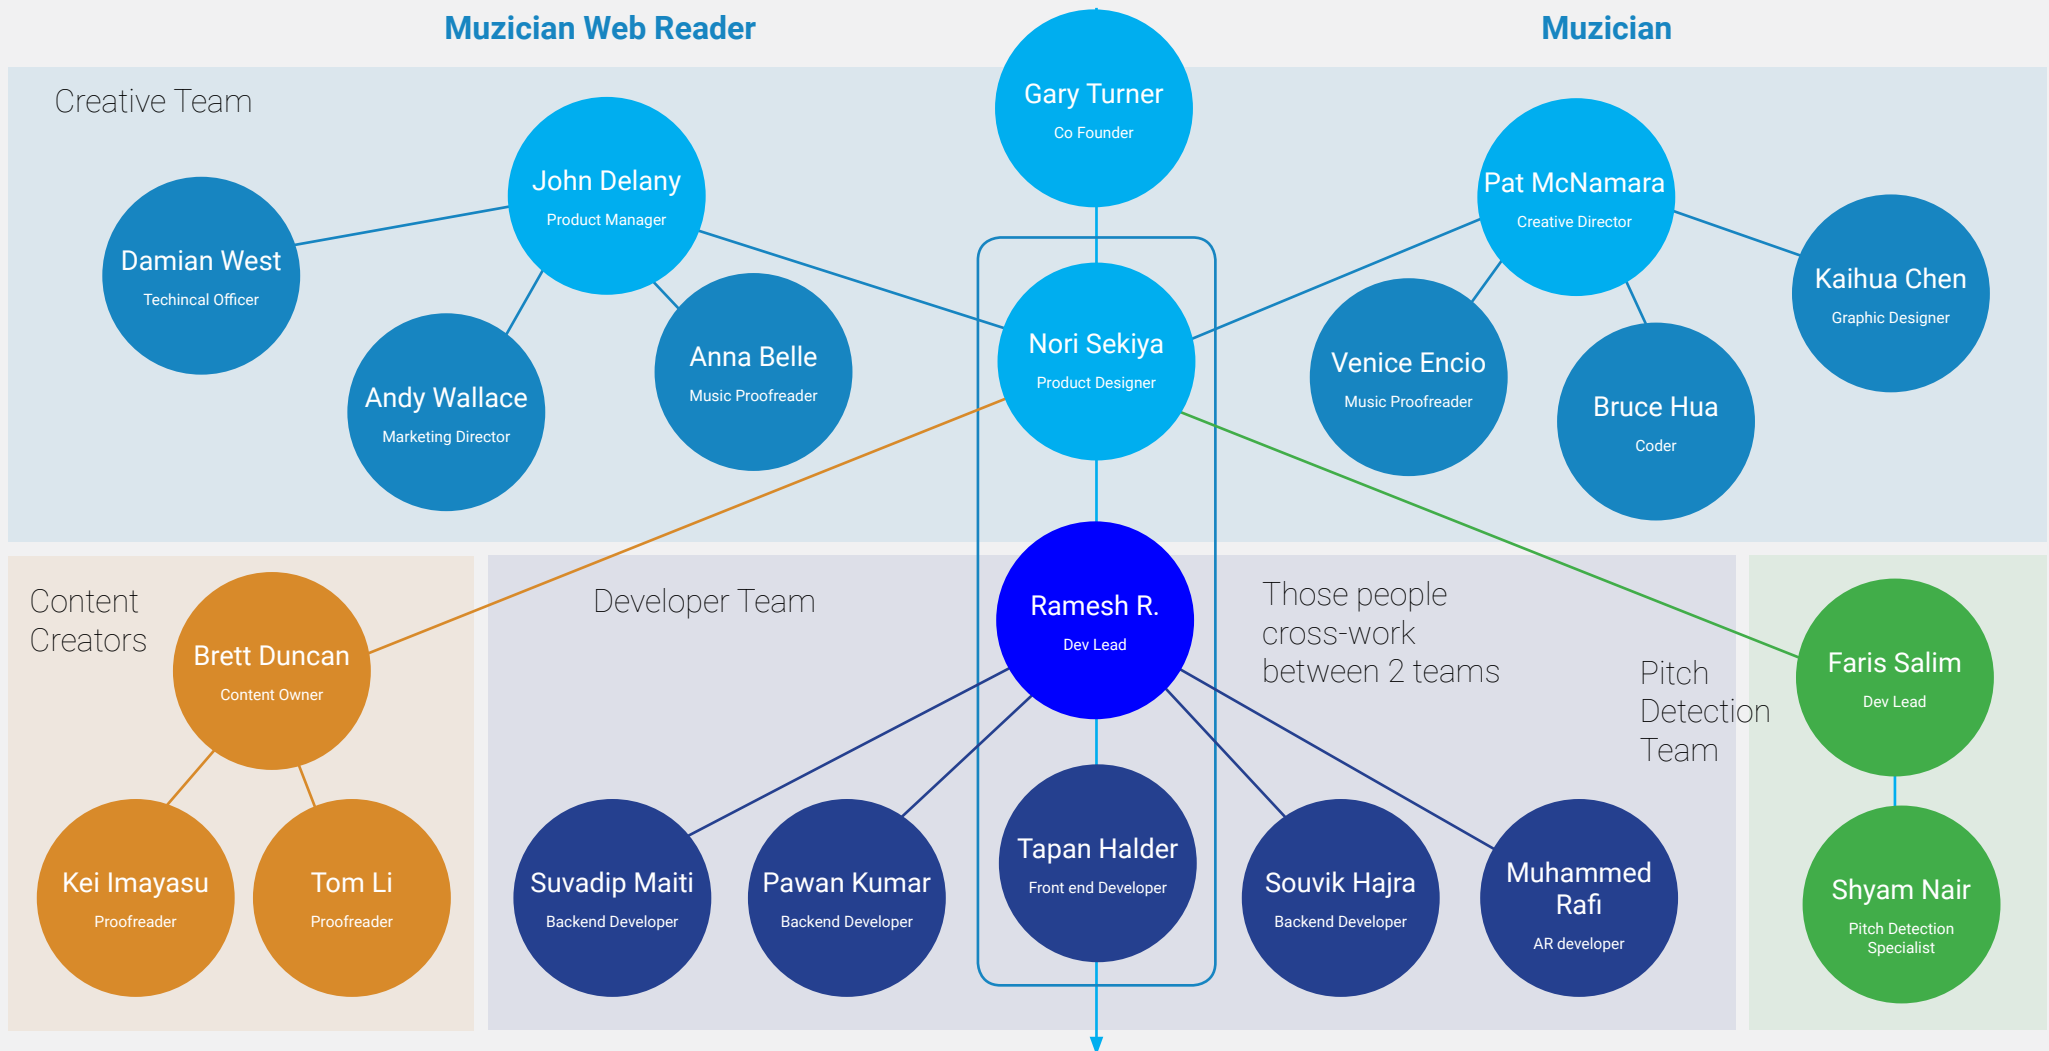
Muzician Web Reader

Muzician

Creative Team

Gary Turner
Co Founder

John Delany
Product Manager

Pat McNamara
Creative Director

Damian West
Techincal Officer

Kaihua Chen
Graphic Designer

Nori Sekiya
Product Designer

Anna Belle
Music Proofreader

Venice Encio
Music Proofreader

Andy Wallace
Marketing Director

Bruce Hua
Coder

Content Creators

Brett Duncan
Content Owner

Developer Team

Ramesh R.
Dev Lead

Those people cross-work between 2 teams

Pitch Detection Team

Faris Salim
Dev Lead

Kei Imayasu
Proofreader

Tom Li
Proofreader

Suvadip Maiti
Backend Developer

Pawan Kumar
Backend Developer

Tapan Halder
Front end Developer

Souvik Hajra
Backend Developer

Muhammed Rafi
AR developer

Shyam Nair
Pitch Detection Specialist